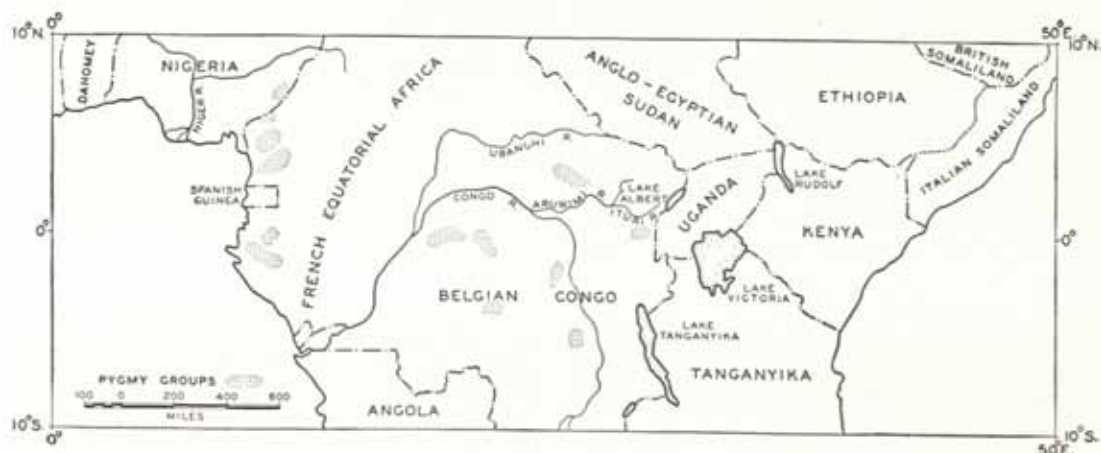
10°N. 0°
50°E. 10°N.
DAHOMEY
NIGERIA
NIGER R.
FRENCH EQUATORIAL AFRICA
ANGLO-EGYPTIAN SUDAN
BRITISH SOMALILAND
ETHIOPIA
ITALIAN SOMALILAND
UBANGHI R.
SPANISH GUINEA
LAKE ALBERT
LAKE RUDOLF
CONGO R.
ARUWIMI R.
ITURI R.
UGANDA
KENYA
0°
0°
BELGIAN CONGO
LAKE VICTORIA
LAKE TANGANYIKA
TANGANYIKA
PYGMY GROUPS
100 0 200 400 600
MILES
ANGOLA
10°S. 0°
10°S. 50°E.